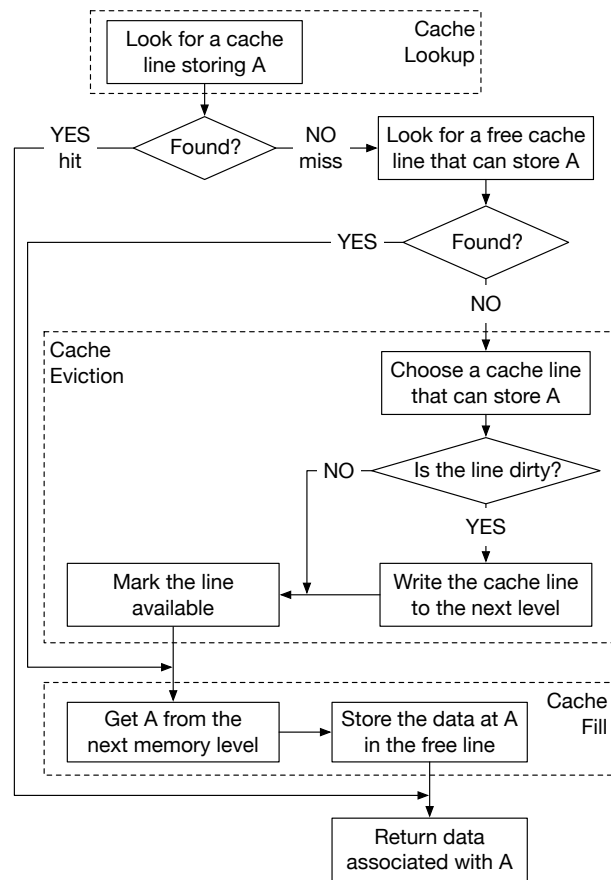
Cache Lookup

Look for a cache line storing A

YES hit

Found?

NO miss

Look for a free cache line that can store A

YES

Found?

NO

Cache Eviction

Choose a cache line that can store A

NO

Is the line dirty?

YES

Mark the line available

Write the cache line to the next level

Cache Fill

Get A from the next memory level

Store the data at A in the free line

Return data associated with A